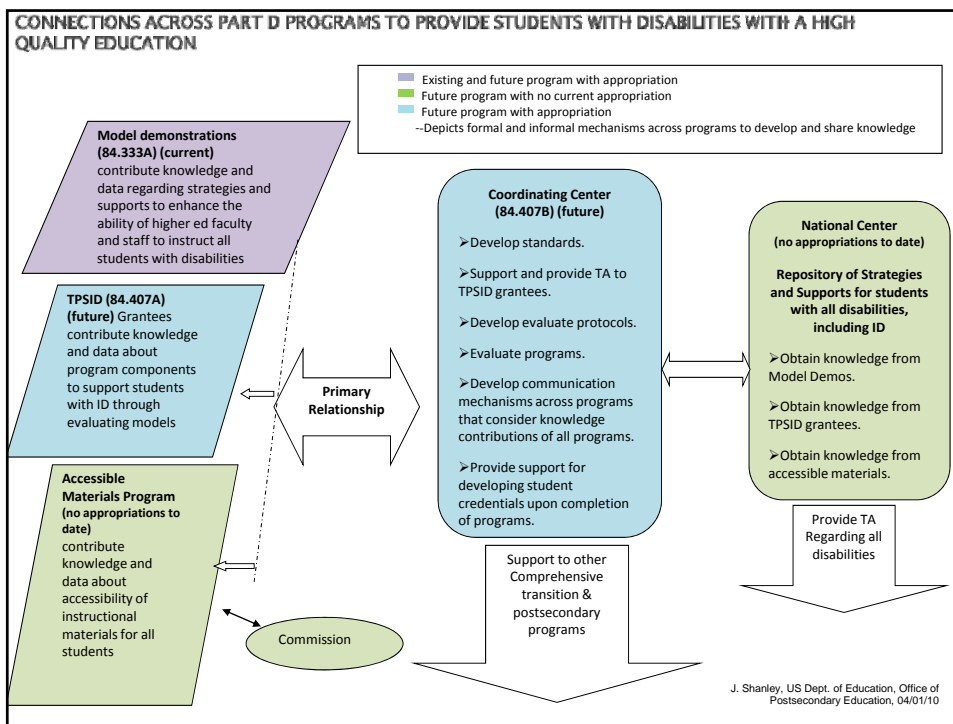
CONNECTIONS ACROSS PART D PROGRAMS TO PROVIDE STUDENTS WITH DISABILITIES WITH A HIGH QUALITY EDUCATION

Existing and future program with appropriation
Future program with no current appropriation
Future program with appropriation
--Depicts formal and informal mechanisms across programs to develop and share knowledge

**Model demonstrations (84.333A) (current)** contribute knowledge and data regarding strategies and supports to enhance the ability of higher ed faculty and staff to instruct all students with disabilities

**TPSID (84.407A) (future)** Grantees contribute knowledge and data about program components to support students with ID through evaluating models

**Accessible Materials Program (no appropriations to date)** contribute knowledge and data about accessibility of instructional materials for all students

Commission

Primary Relationship

**Coordinating Center (84.407B) (future)**

➢Develop standards.

➢Support and provide TA to TPSID grantees.

➢Develop evaluate protocols.

➢Evaluate programs.

➢Develop communication mechanisms across programs that consider knowledge contributions of all programs.

➢Provide support for developing student credentials upon completion of programs.

Support to other Comprehensive transition & postsecondary programs

**National Center (no appropriations to date)**

**Repository of Strategies and Supports for students with all disabilities, including ID**

➢Obtain knowledge from Model Demos.

➢Obtain knowledge from TPSID grantees.

➢Obtain knowledge from accessible materials.

Provide TA Regarding all disabilities

J. Shanley, US Dept. of Education, Office of Postsecondary Education, 04/01/10